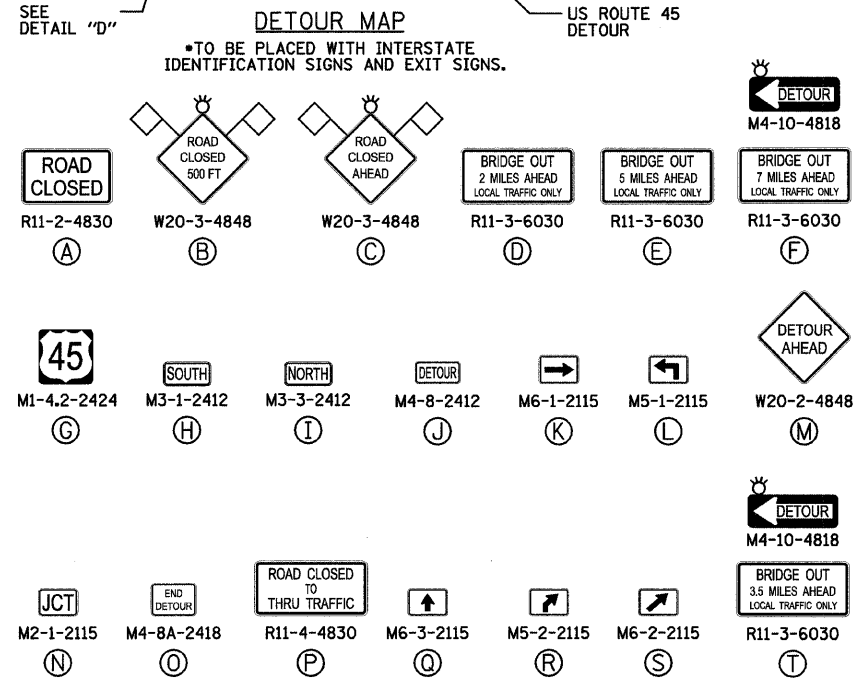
SEE DETAIL "D"

DETOUR MAP

US ROUTE 45 DETOUR

*TO BE PLACED WITH INTERSTATE IDENTIFICATION SIGNS AND EXIT SIGNS.

ROAD CLOSED
R11-2-4830
Ⓐ

ROAD CLOSED 500 FT
W20-3-4848
Ⓑ

ROAD CLOSED AHEAD
W20-3-4848
Ⓒ

BRIDGE OUT 2 MILES AHEAD LOCAL TRAFFIC ONLY
R11-3-6030
Ⓓ

BRIDGE OUT 5 MILES AHEAD LOCAL TRAFFIC ONLY
R11-3-6030
Ⓔ

DETOUR
M4-10-4818
BRIDGE OUT 7 MILES AHEAD LOCAL TRAFFIC ONLY
R11-3-6030
Ⓕ

45
M1-4.2-2424
Ⓖ

SOUTH
M3-1-2412
Ⓗ

NORTH
M3-3-2412
Ⓘ

DETOUR
M4-8-2412
Ⓙ

M6-1-2115
Ⓚ

M5-1-2115
Ⓛ

DETOUR AHEAD
W20-2-4848
Ⓜ

JCT
M2-1-2115
Ⓝ

END DETOUR
M4-8A-2418
Ⓞ

ROAD CLOSED TO THRU TRAFFIC
R11-4-4830
Ⓟ

M6-3-2115
Ⓠ

M5-2-2115
Ⓡ

M6-2-2115
Ⓢ

DETOUR
M4-10-4818
BRIDGE OUT 3.5 MILES AHEAD LOCAL TRAFFIC ONLY
R11-3-6030
Ⓣ